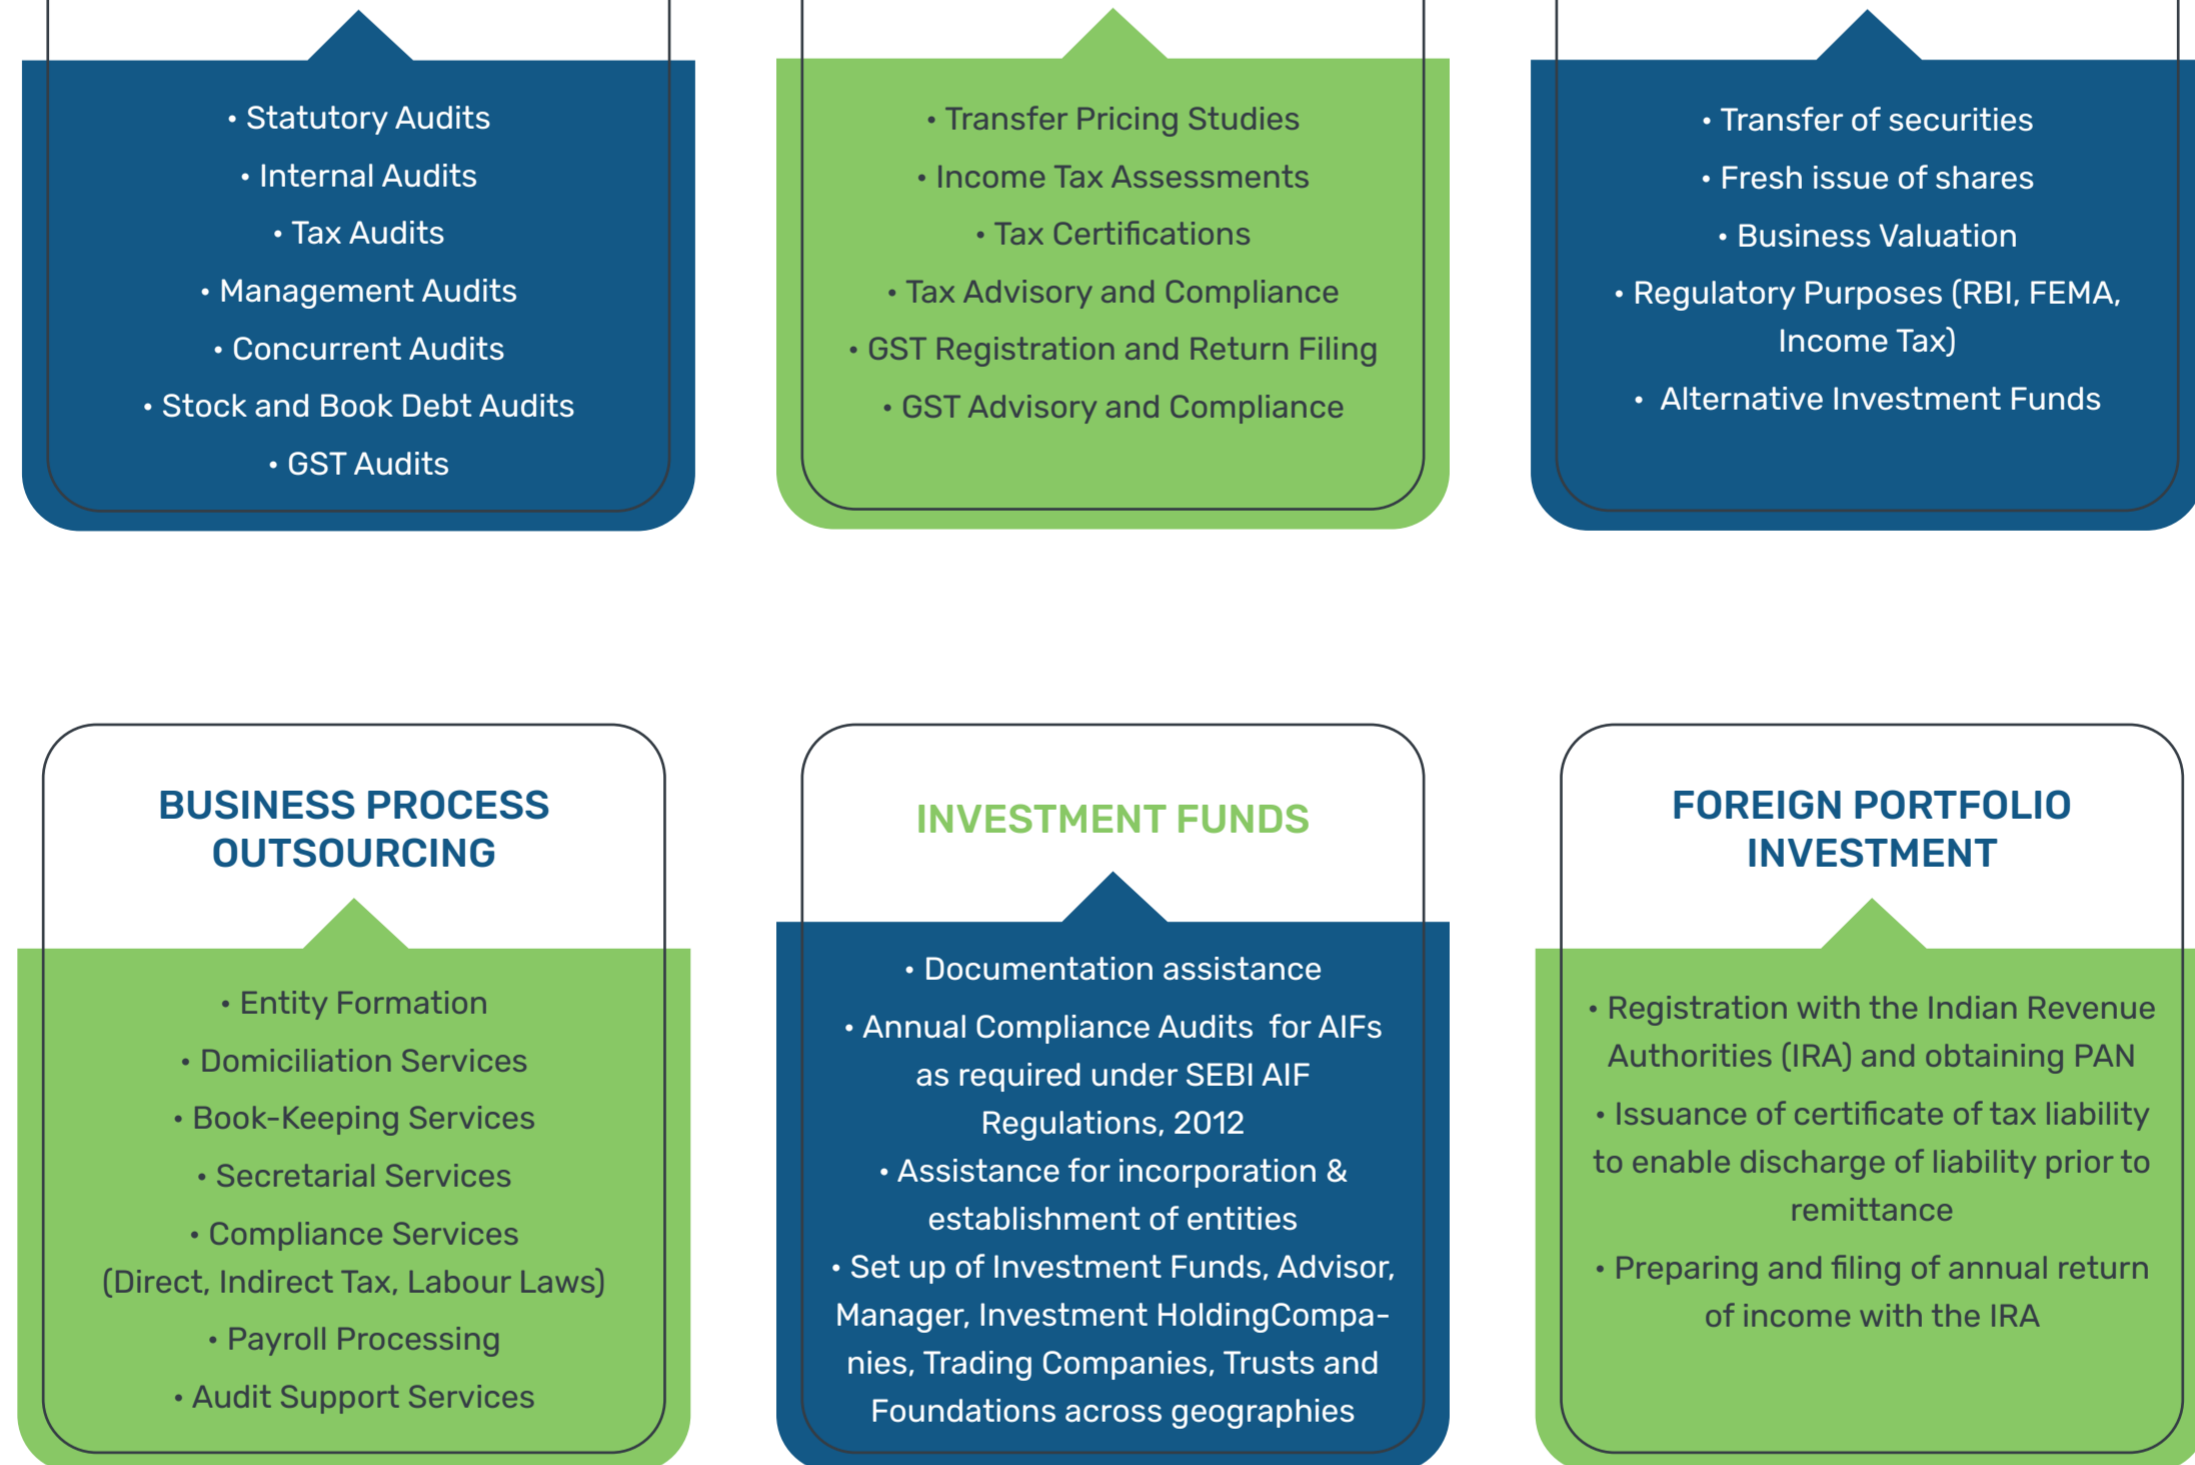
• Statutory Audits
• Internal Audits
• Tax Audits
• Management Audits
• Concurrent Audits
• Stock and Book Debt Audits
• GST Audits

• Transfer Pricing Studies
• Income Tax Assessments
• Tax Certifications
• Tax Advisory and Compliance
• GST Registration and Return Filing
• GST Advisory and Compliance

• Transfer of securities
• Fresh issue of shares
• Business Valuation
• Regulatory Purposes (RBI, FEMA, Income Tax)
• Alternative Investment Funds

BUSINESS PROCESS OUTSOURCING

• Entity Formation
• Domiciliation Services
• Book-Keeping Services
• Secretarial Services
• Compliance Services (Direct, Indirect Tax, Labour Laws)
• Payroll Processing
• Audit Support Services

INVESTMENT FUNDS

• Documentation assistance
• Annual Compliance Audits for AIFs as required under SEBI AIF Regulations, 2012
• Assistance for incorporation & establishment of entities
• Set up of Investment Funds, Advisor, Manager, Investment HoldingCompanies, Trading Companies, Trusts and Foundations across geographies

FOREIGN PORTFOLIO INVESTMENT

• Registration with the Indian Revenue Authorities (IRA) and obtaining PAN
• Issuance of certificate of tax liability to enable discharge of liability prior to remittance
• Preparing and filing of annual return of income with the IRA